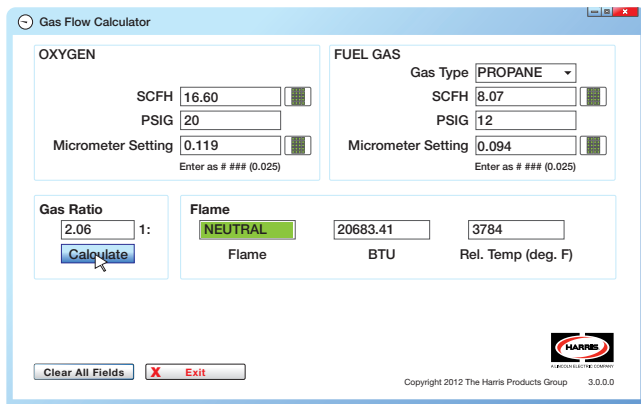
Gas Flow Calculator

OXYGEN

SCFH 16.60

PSIG 20

Micrometer Setting 0.119

Enter as # ### (0.025)

FUEL GAS

Gas Type PROPANE

SCFH 8.07

PSIG 12

Micrometer Setting 0.094

Enter as # ### (0.025)

Gas Ratio

2.06 1:

Calculate

Flame

NEUTRAL

20683.41

3784

Flame

BTU

Rel. Temp (deg. F)

HARRIS

A LINCOLN ELECTRIC COMPANY

Clear All Fields

X Exit

Copyright 2012 The Harris Products Group 3.0.0.0